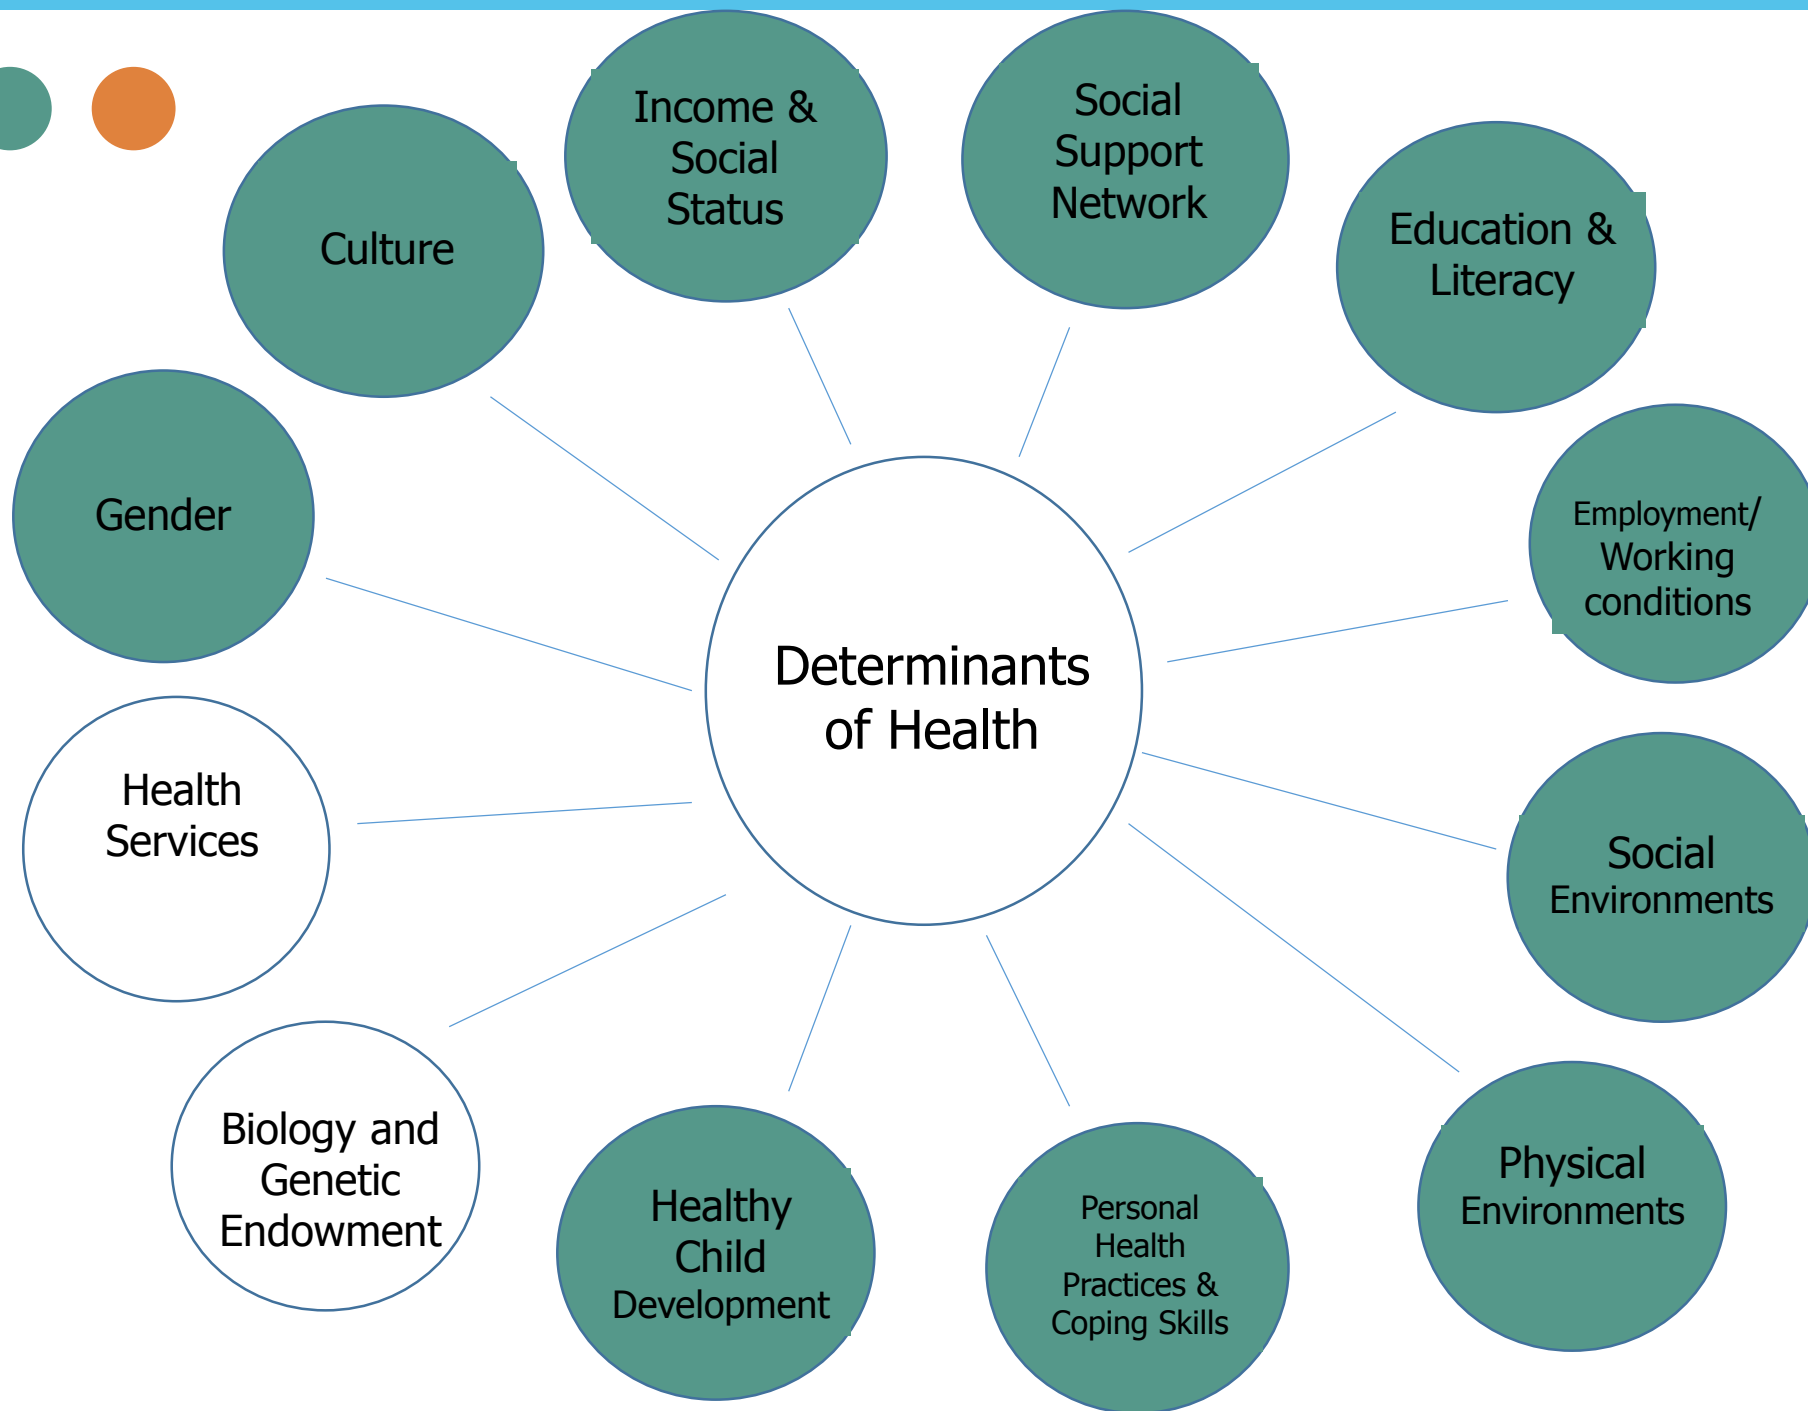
Determinants of Health

Income & Social Status

Social Support Network

Education & Literacy

Employment/ Working conditions

Social Environments

Physical Environments

Personal Health Practices & Coping Skills

Healthy Child Development

Biology and Genetic Endowment

Health Services

Gender

Culture